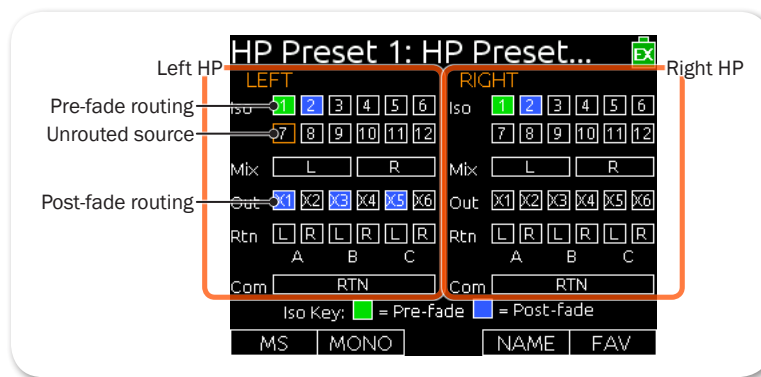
HP Preset 1: HP Preset...

EX

Left HP

Right HP

Pre-fade routing

Unrouted source

Post-fade routing

LEFT

Iso 1 2 3 4 5 6

7 8 9 10 11 12

Mix L R

Out X1 X2 X3 X4 X5 X6

Rtn L R L R L R

A B C

Com RTN

RIGHT

Iso 1 2 3 4 5 6

7 8 9 10 11 12

Mix L R

Out X1 X2 X3 X4 X5 X6

Rtn L R L R L R

A B C

Com RTN

Iso Key: = Pre-fade = Post-fade

MS MONO NAME FAV